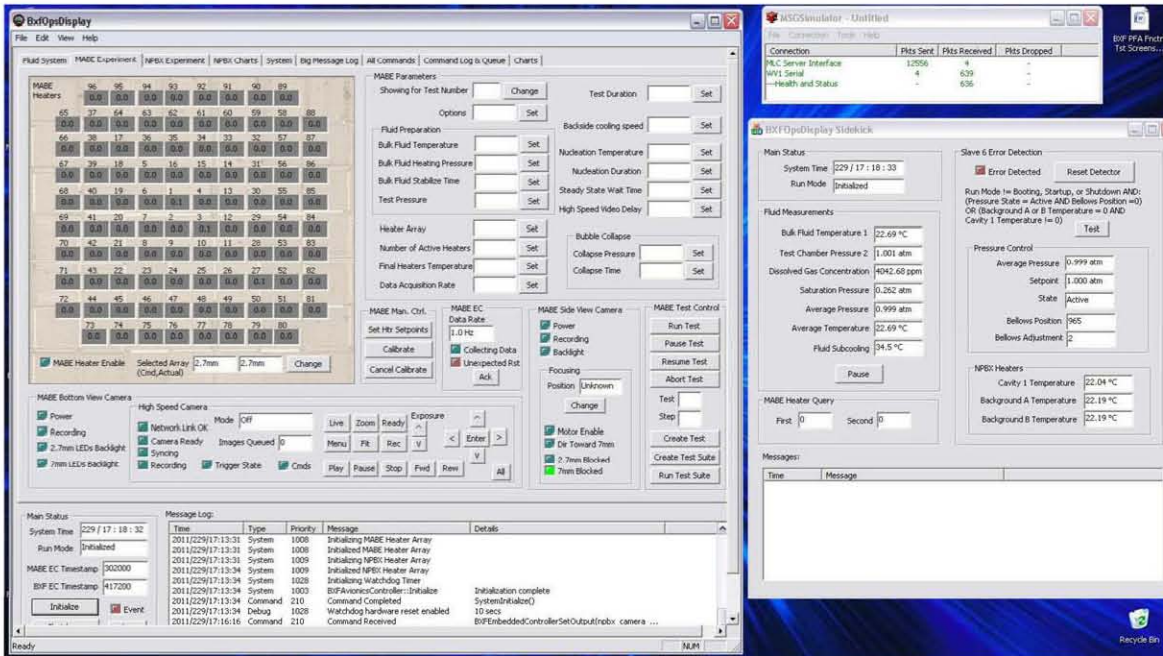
BxfOpsDisplay
File Edit View Help
Fluid System | MABE Experiment | NPBX Experiment | NPBX Charts | System | Big Message Log | All Commands | Command Log & Queue | Charts

MABE Heaters
96 95 94 93 92 91 90 89
0.0 0.0 0.0 0.0 0.0 0.0 0.0 0.0
65 37 64 63 62 61 60 59 58 88
66 38 17 36 35 34 33 32 57 87
67 39 18 5 16 15 14 31 56 86
68 40 19 6 1 4 13 30 55 85
69 41 20 7 2 3 12 29 54 84
70 42 21 8 9 10 11 28 53 83
71 43 22 23 24 25 26 27 52 82
72 44 45 46 47 48 49 50 51 81
73 74 75 76 77 78 79 80
MABE Heater Enable Selected Array (Cmd,Actual) 2.7mm 2.7mm Change

MABE Parameters
Showing for Test Number Change
Options Set
Test Duration Set
Backside cooling speed Set
Fluid Preparation
Bulk Fluid Temperature Set
Bulk Fluid Heating Pressure Set
Bulk Fluid Stabilize Time Set
Test Pressure Set
Nucleation Temperature Set
Nucleation Duration Set
Steady State Wait Time Set
High Speed Video Delay Set
Heater Array Set
Number of Active Heaters Set
Final Heaters Temperature Set
Data Acquisition Rate Set
Bubble Collapse
Collapse Pressure Set
Collapse Time Set

MABE Man. Ctrl.
Set Htr Setpoints
Calibrate
Cancel Calibrate
MABE EC
Data Rate
1.0 Hz
Collecting Data
Unexpected Rst
Ack
MABE Side View Camera
Power
Recording
Backlight
Focusing
Position Unknown
Change
Motor Enable
Dir Toward 7mm
2.7mm Blocked
7mm Blocked
MABE Test Control
Run Test
Pause Test
Resume Test
Abort Test
Test
Step
Create Test
Create Test Suite
Run Test Suite

MABE Bottom View Camera
Power
Recording
2.7mm LEDs Backlight
7mm LEDs Backlight
High Speed Camera
Network Link OK
Camera Ready
Syncing
Recording
Mode Off
Images Queued 0
Trigger State
Cmds
Live Zoom Ready
Menu Fit Rec
Play Pause Stop Fwd Rew
Exposure
^ v
< Enter >
v
All

Main Status
System Time 229 / 17 : 18 : 32
Run Mode Initialized
MABE EC Timestamp 302000
BXF EC Timestamp 417200
Initialize
Event

Message Log:
| Time | Type | Priority | Message | Details |
|---|---|---|---|---|
| 2011/229/17:13:31 | System | 1008 | Initializing MABE Heater Array | |
| 2011/229/17:13:31 | System | 1008 | Initialized MABE Heater Array | |
| 2011/229/17:13:31 | System | 1009 | Initializing NPBX Heater Array | |
| 2011/229/17:13:34 | System | 1009 | Initialized NPBX Heater Array | |
| 2011/229/17:13:34 | System | 1028 | Initializing Watchdog Timer | |
| 2011/229/17:13:34 | System | 1003 | BXFAvionicsController::Initialize | Initialization complete |
| 2011/229/17:13:34 | Command | 210 | Command Completed | SystemInitialize() |
| 2011/229/17:13:34 | Debug | 1028 | Watchdog hardware reset enabled | 10 secs |
| 2011/229/17:16:16 | Command | 210 | Command Received | BXFEmbeddedControllerSetOutput(npbx camera ... |

Ready NUM

MSGSimulator - Untitled
File Connection Tools Help
| Connection | Pkts Sent | Pkts Received | Pkts Dropped |
|---|---|---|---|
| MLC Server Interface | 12556 | 4 | - |
| WV1 Serial | 4 | 639 | - |
| —Health and Status | - | 636 | - |

BXF PFA Fnctnl Tst Screens...

BXFOpsDisplay Sidekick
Main Status
System Time 229 / 17 : 18 : 33
Run Mode Initialized
Fluid Measurements
Bulk Fluid Temperature 1 22.69 °C
Test Chamber Pressure 2 1.001 atm
Dissolved Gas Concentration 4042.68 ppm
Saturation Pressure 0.262 atm
Average Pressure 0.999 atm
Average Temperature 22.69 °C
Fluid Subcooling 34.5 °C
Pause
MABE Heater Query
First 0 Second 0
Slave 6 Error Detection
Error Detected Reset Detector
Run Mode != Booting, Startup, or Shutdown AND: (Pressure State = Active AND Bellows Position =0) OR (Background A or B Temperature = 0 AND Cavity 1 Temperature != 0)
Test
Pressure Control
Average Pressure 0.999 atm
Setpoint 1.000 atm
State Active
Bellows Position 965
Bellows Adjustment 2
NPBX Heaters
Cavity 1 Temperature 22.04 °C
Background A Temperature 22.19 °C
Background B Temperature 22.19 °C
Messages:
Time Message

Recycle Bin